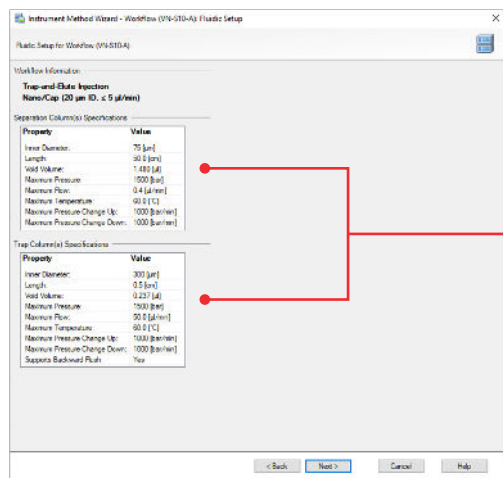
Instrument Method Wizard - Workflow (VN-S10-A): Fluidic Setup

Fluidic Setup for Workflow (VN-S10-A)

Workflow Information

Trap-and-Elute Injection
Nano/Cap (20 µm I.D. ≤ 5 µl/min)

Separation Column(s) Specifications

| Property | Value |
|---|---|
| Inner Diameter: | 75 [µm] |
| Length: | 50.0 [cm] |
| Void Volume: | 1.480 [µl] |
| Maximum Pressure: | 1000 [bar] |
| Maximum Flow: | 0.4 [µl/min] |
| Maximum Temperature: | 60.0 [°C] |
| Maximum Pressure Change Up: | 1000 [bar/min] |
| Maximum Pressure Change Down: | 1000 [bar/min] |

Trap Column(s) Specifications

| Property | Value |
|---|---|
| Inner Diameter: | 300 [µm] |
| Length: | 0.5 [cm] |
| Void Volume: | 0.237 [µl] |
| Maximum Pressure: | 1500 [bar] |
| Maximum Flow: | 50.0 [µl/min] |
| Maximum Temperature: | 60.0 [°C] |
| Maximum Pressure Change Up: | 1000 [bar/min] |
| Maximum Pressure Change Down: | 1000 [bar/min] |
| Supports Backward Flush: | Yes |

< Back
Next >
Cancel
Help